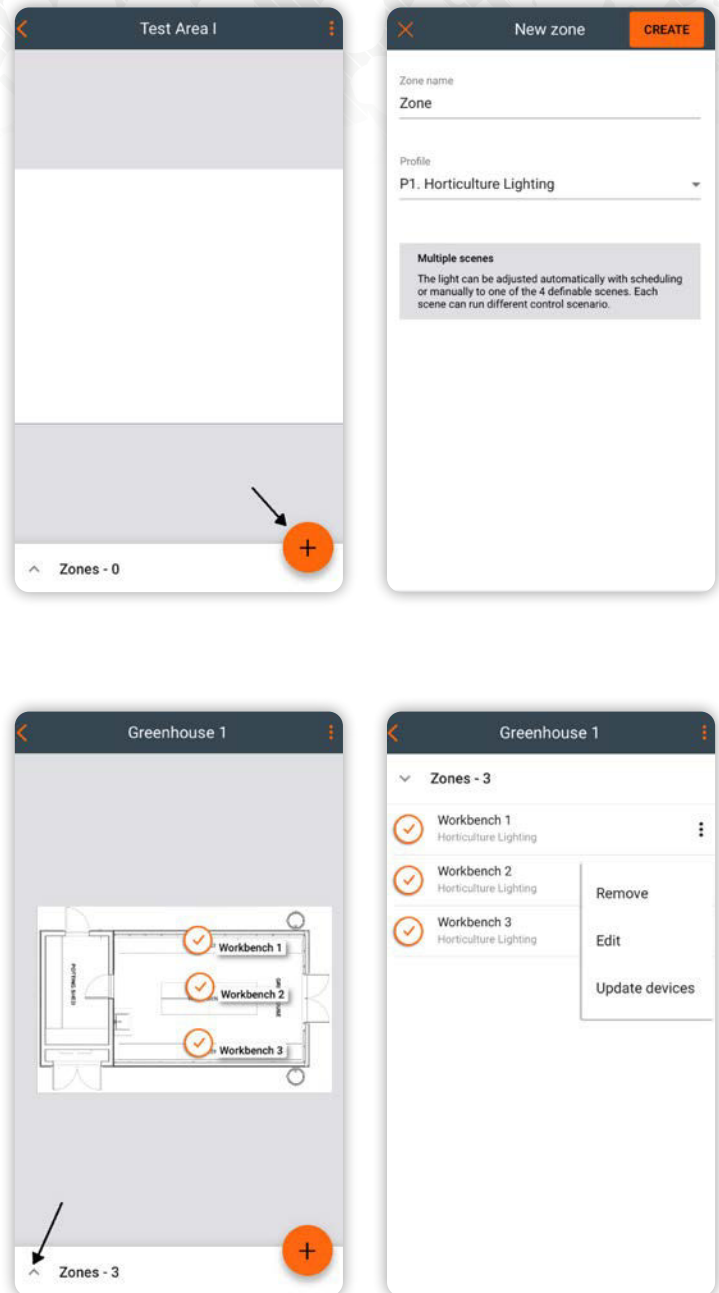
Test Area I

Zones - 0

New zone

CREATE

Zone name

Zone

Profile

P1. Horticulture Lighting

Multiple scenes

The light can be adjusted automatically with scheduling or manually to one of the 4 definable scenes. Each scene can run different control scenario.

Greenhouse 1

POTTING SHED

Workbench 1

Workbench 2

Workbench 3

Zones - 3

Greenhouse 1

Zones - 3

Workbench 1
Horticulture Lighting

Workbench 2
Horticulture Lighting

Workbench 3
Horticulture Lighting

Remove

Edit

Update devices